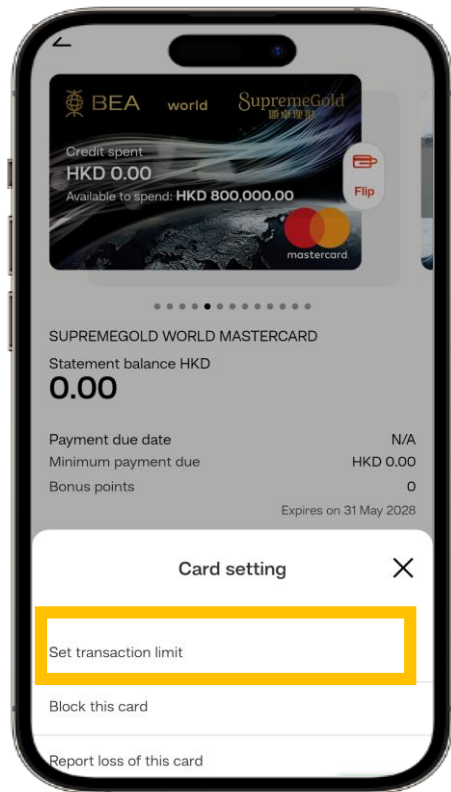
BEA world SupremeGold 顯卓理財

Credit spent
HKD 0.00
Available to spend: HKD 800,000.00

Flip

mastercard

SUPREMEGOLD WORLD MASTERCARD

Statement balance HKD
0.00

Payment due date N/A
Minimum payment due HKD 0.00
Bonus points 0
Expires on 31 May 2028

Card setting

Set transaction limit

Block this card

Report loss of this card